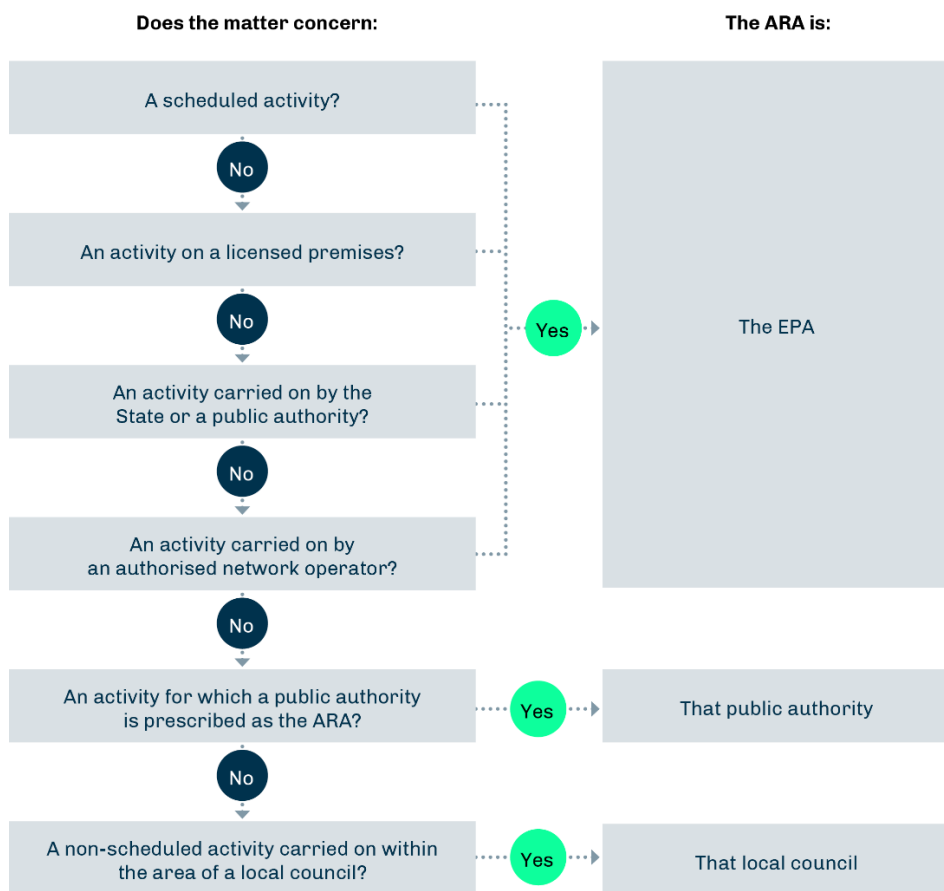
Does the matter concern:

The ARA is:

A scheduled activity?

No

An activity on a licensed premises?

No

An activity carried on by the State or a public authority?

No

An activity carried on by an authorised network operator?

Yes

The EPA

No

An activity for which a public authority is prescribed as the ARA?

Yes

That public authority

No

A non-scheduled activity carried on within the area of a local council?

Yes

That local council